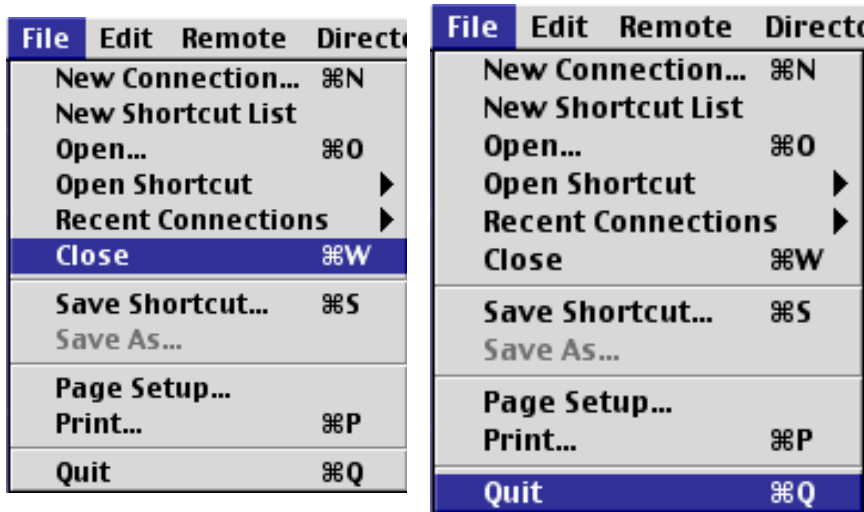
File Edit Remote Directo

New Connection... ⌘N
New Shortcut List
Open... ⌘O
Open Shortcut
Recent Connections
Close ⌘W
Save Shortcut... ⌘S
Save As...
Page Setup...
Print... ⌘P
Quit ⌘Q

File Edit Remote Directo

New Connection... ⌘N
New Shortcut List
Open... ⌘O
Open Shortcut
Recent Connections
Close ⌘W
Save Shortcut... ⌘S
Save As...
Page Setup...
Print... ⌘P
Quit ⌘Q